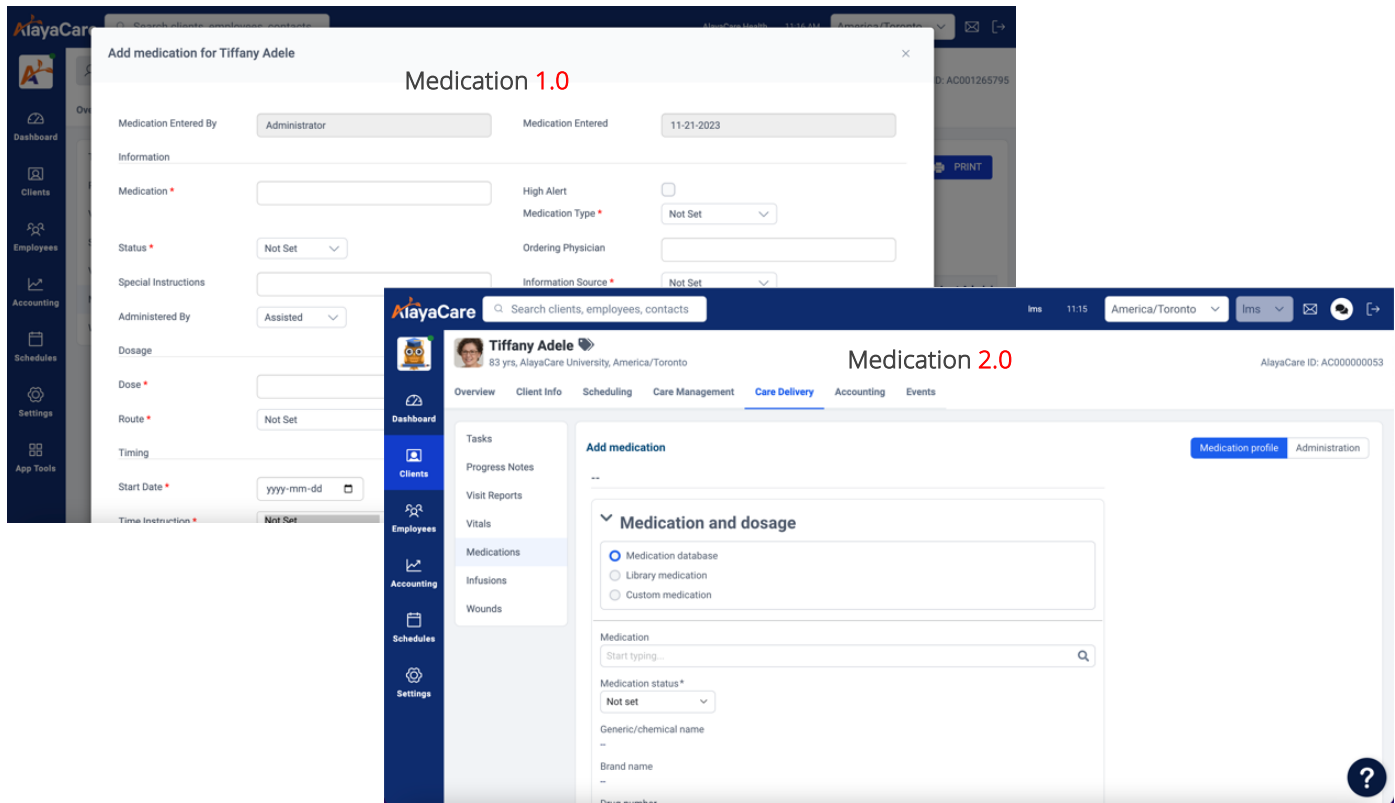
AlayaCare Search clients, employees, contacts AlayaCare Health 11:16 AM America/Toronto

Dashboard
Clients
Employees
Accounting
Schedules
Settings
App Tools

Add medication for Tiffany Adele ×

Medication 1.0

D: AC001265795

Medication Entered By Administrator
Medication Entered 11-21-2023

Information

PRINT

Medication *
High Alert
Medication Type * Not Set
Status * Not Set
Ordering Physician
Special Instructions
Information Source * Not Set
Administered By Assisted

Dosage

Dose *
Route * Not Set

Timing

Start Date * yyyy-mm-dd
Time Instruction * Not Set

AlayaCare Search clients, employees, contacts lms 11:15 America/Toronto lms

Tiffany Adele
83 yrs, AlayaCare University, America/Toronto

Medication 2.0

AlayaCare ID: AC000000053

Overview Client Info Scheduling Care Management Care Delivery Accounting Events

Dashboard
Clients
Employees
Accounting
Schedules
Settings

Tasks
Progress Notes
Visit Reports
Vitals
Medications
Infusions
Wounds

Add medication
--

Medication profile Administration

Medication and dosage

Medication database
Library medication
Custom medication

Medication
Start typing...

Medication status*
Not set

Generic/chemical name
--

Brand name
--

?